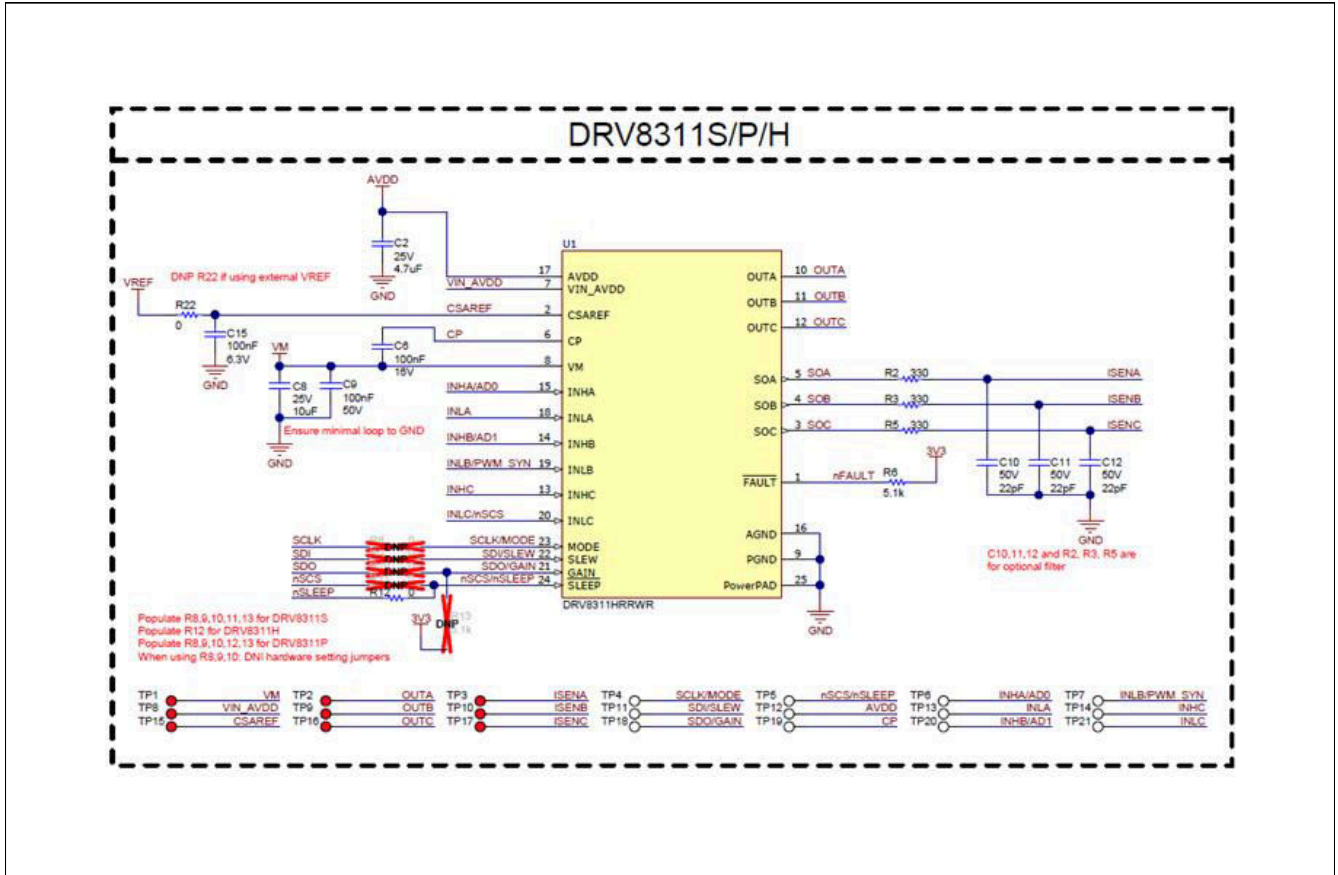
DRV8311S/P/H

AVDD
C2
25V
4.7uF
GND

DNP R22 if using external VREF
VREF
R22
0
C15
100nF
6.3V
GND

VM
C8
25V
10uF
C9
100nF
50V
GND
Ensure minimal loop to GND

C6
100nF
16V

U1
VIN_AVDD
CSAREF
CP
INHA/AD0
INLA
INHB/AD1
INLB/PWM_SYN
INHC
INLC/nSCS

17 AVDD
7 VIN_AVDD
2 CSAREF
6 CP
8 VM
15 INHA
18 INLA
14 INHB
19 INLB
13 INHC
20 INLC
23 MODE
22 SLEW
21 GAIN
24 SLEEP

OUTA 10 OUTA
OUTB 11 OUTB
OUTC 12 OUTC
SOA 5 SOA
SOB 4 SOB
SOC 3 SOC
$\overline{FAULT}$ 1 nFAULT
AGND 16
PGND 9
PowerPAD 25
DRV8311HRRWR

R2 330
R3 330
R5 330
ISENA
ISENB
ISENC
3V3
R6
5.1k
C10
50V
22pF
C11
50V
22pF
C12
50V
22pF
GND
C10,11,12 and R2, R3, R5 are for optional filter

GND

SCLK
SDI
SDO
nSCS
nSLEEP
DNP
DNP
DNP
DNP
SCLK/MODE
SDI/SLEW
SDO/GAIN
nSCS/nSLEEP
R12 0
3V3
DNP
R13
1k

Populate R8,9,10,11,13 for DRV8311S
Populate R12 for DRV8311H
Populate R8,9,10,12,13 for DRV8311P
When using R8,9,10: DNI hardware setting jumpers

TP1 VM
TP8 VIN_AVDD
TP15 CSAREF
TP2 OUTA
TP9 OUTB
TP16 OUTC
TP3 ISENA
TP10 ISENB
TP17 ISENC
TP4 SCLK/MODE
TP11 SDI/SLEW
TP18 SDO/GAIN
TP5 nSCS/nSLEEP
TP12 AVDD
TP19 CP
TP6 INHA/AD0
TP13 INLA
TP20 INHB/AD1
TP7 INLB/PWM_SYN
TP14 INHC
TP21 INLC